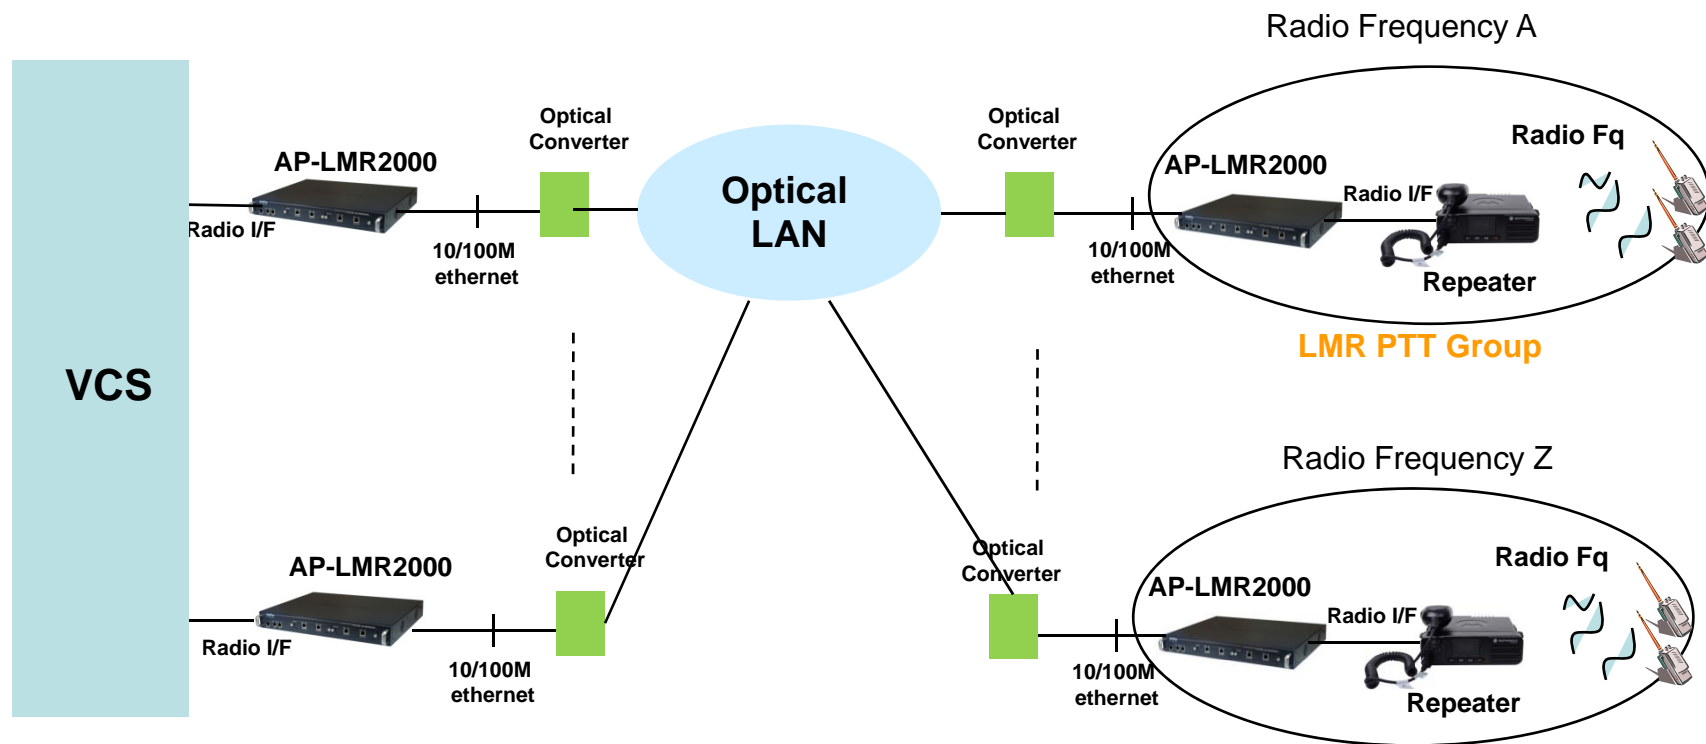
Radio Frequency A

VCS

AP-LMR2000

Radio I/F

10/100M ethernet

Optical Converter

Optical LAN

Optical Converter

10/100M ethernet

AP-LMR2000

Radio I/F

Radio Fq

Repeater

LMR PTT Group

Radio Frequency Z

AP-LMR2000

Radio I/F

10/100M ethernet

Optical Converter

Optical Converter

10/100M ethernet

AP-LMR2000

Radio I/F

Radio Fq

Repeater